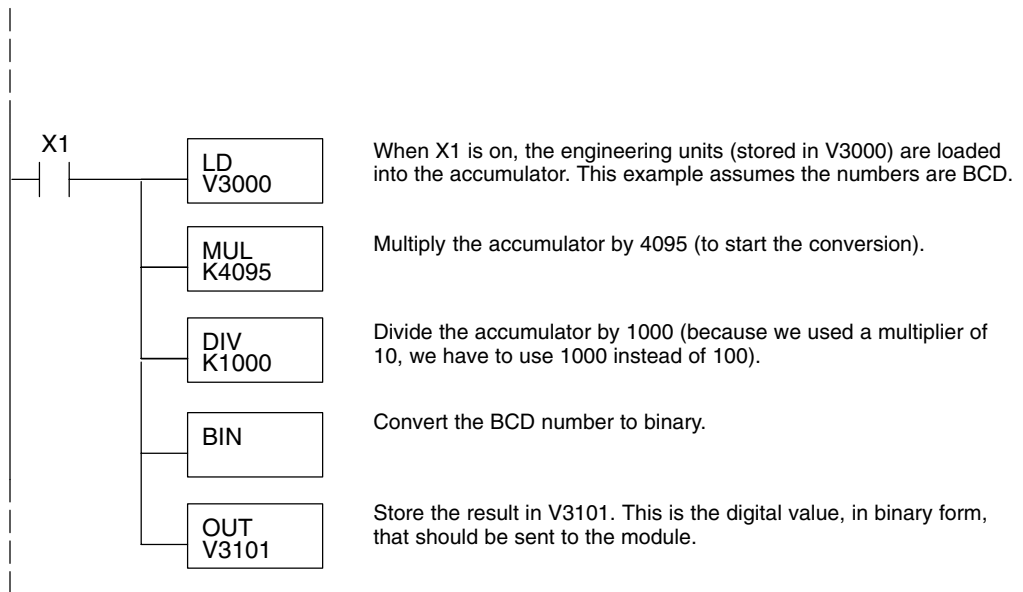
X1

LD
V3000

When X1 is on, the engineering units (stored in V3000) are loaded into the accumulator. This example assumes the numbers are BCD.

MUL
K4095

Multiply the accumulator by 4095 (to start the conversion).

DIV
K1000

Divide the accumulator by 1000 (because we used a multiplier of 10, we have to use 1000 instead of 100).

BIN

Convert the BCD number to binary.

OUT
V3101

Store the result in V3101. This is the digital value, in binary form, that should be sent to the module.